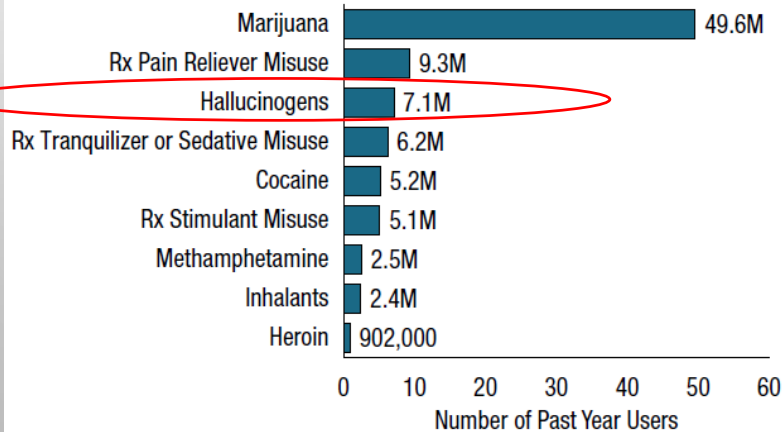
| | |
|---|---|
| Marijuana | 49.6M |
| Rx Pain Reliever Misuse | 9.3M |
| Hallucinogens | 7.1M |
| Rx Tranquilizer or Sedative Misuse | 6.2M |
| Cocaine | 5.2M |
| Rx Stimulant Misuse | 5.1M |
| Methamphetamine | 2.5M |
| Inhalants | 2.4M |
| Heroin | 902,000 |

0 10 20 30 40 50 60

Number of Past Year Users